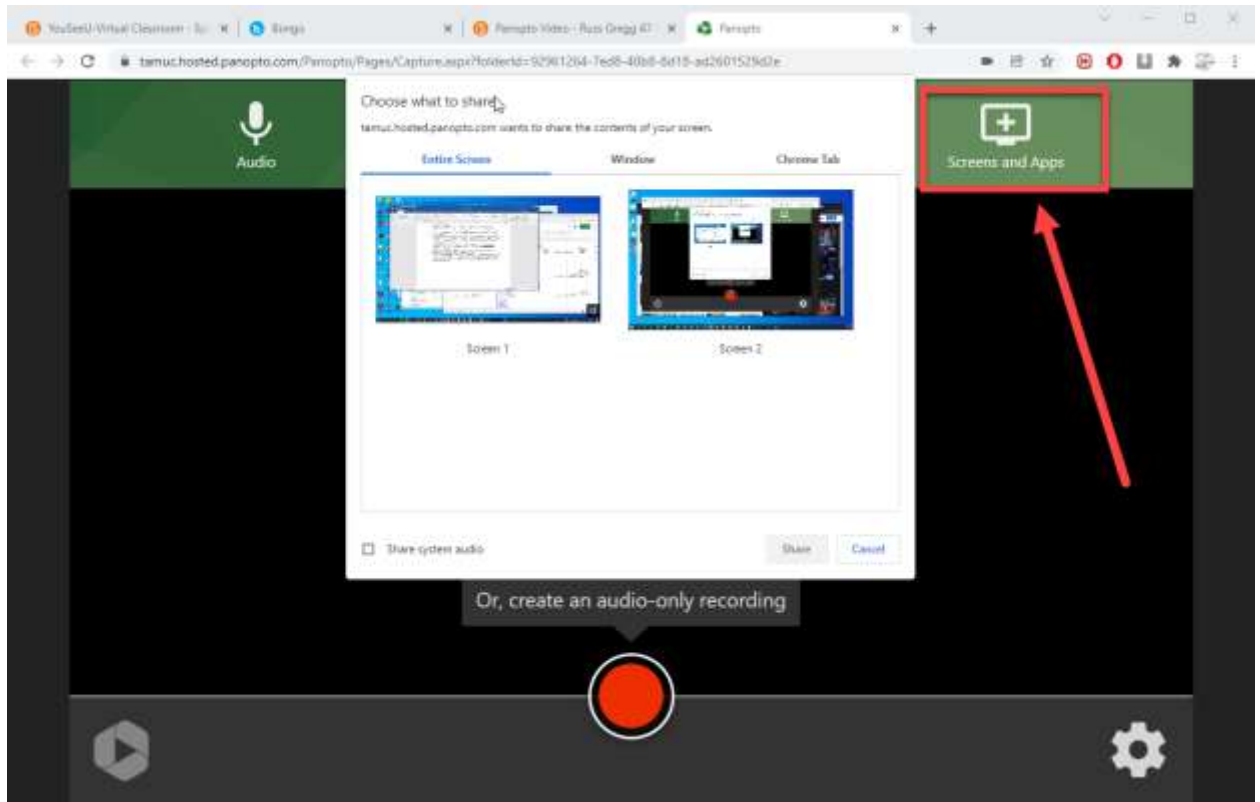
YouSeeU-Virtual Classroom - Su ×
Bongo ×
Panopto Video - Russ Gregg 47 ×
Panopto ×
+

tamuc.hosted.panopto.com/Panopto/Pages/Capture.aspx?folderId=92961264-7ed8-40b8-8d18-ad2601529d2e

Audio

Choose what to share

tamuc.hosted.panopto.com wants to share the contents of your screen.

Entire Screen
Window
Chrome Tab

Screen 1
Screen 2

Share system audio

Share
Cancel

Screens and Apps

Or, create an audio-only recording